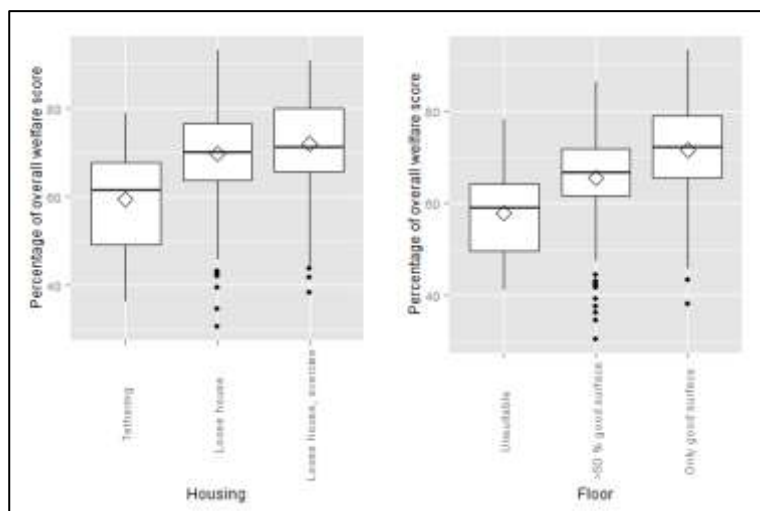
Percentage of overall welfare score

80

60

40

Tethering

Loose house

Loose house, outdoor

Housing

Percentage of overall welfare score

80

60

40

Unsuitable

>50 % good surface

Only good surface

Floor